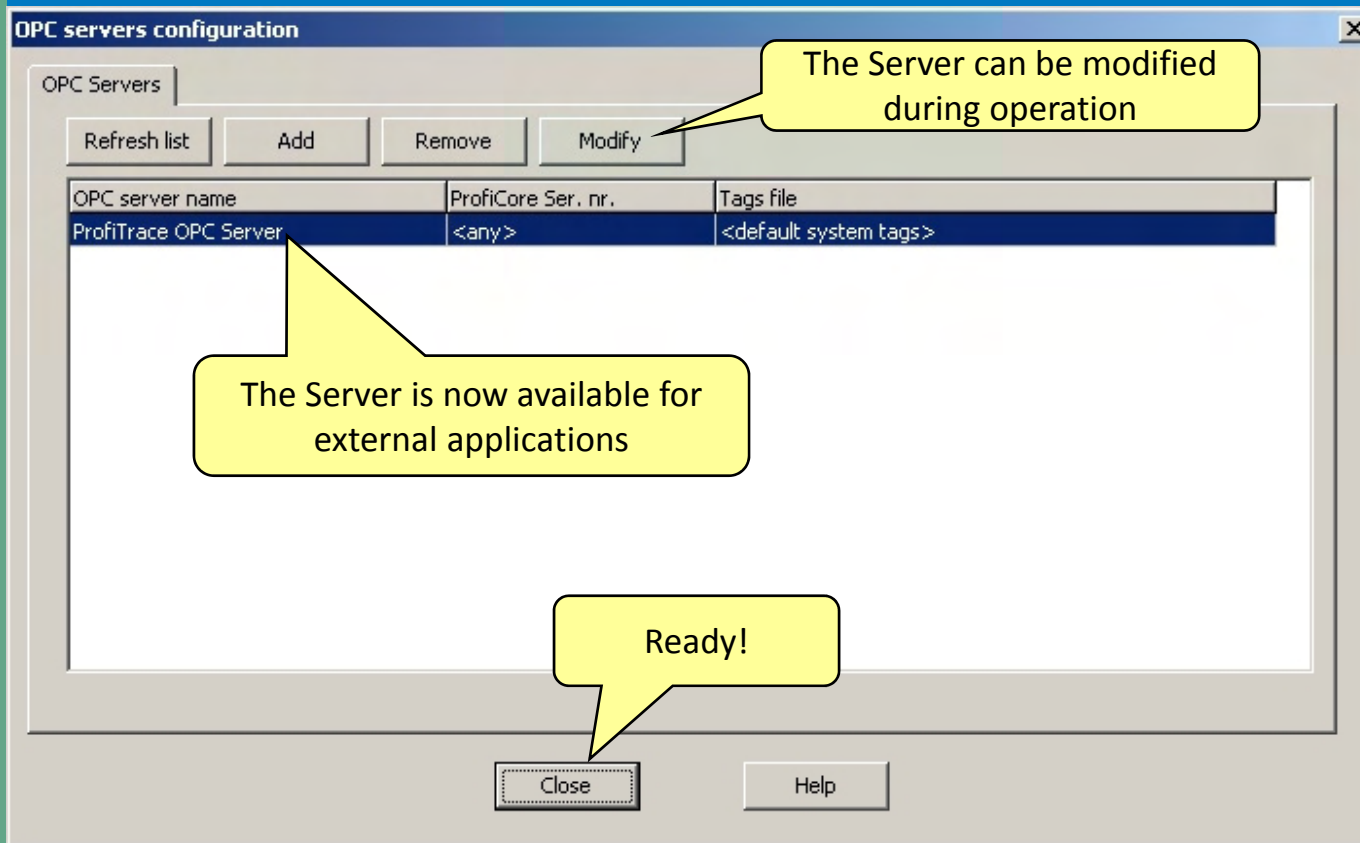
OPC servers configuration

×

OPC Servers

The Server can be modified during operation

Refresh list
Add
Remove
Modify

| OPC server name | ProfiCore Ser. nr. | Tags file |
|---|---|---|
| ProfiTrace OPC Server | <any> | <default system tags> |

The Server is now available for external applications

Ready!

Close
Help